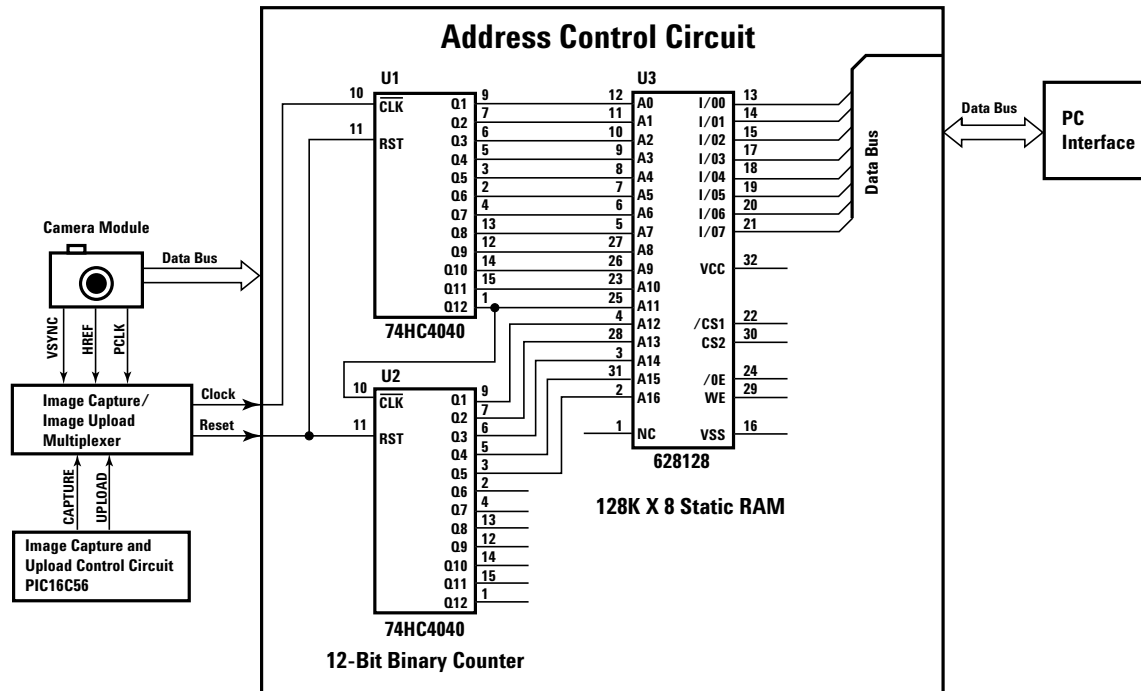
Address Control Circuit

Camera Module
Data Bus
VSYNC
HREF
PCLK

Image Capture/ Image Upload Multiplexer
Clock
Reset
CAPTURE
UPLOAD

Image Capture and Upload Control Circuit PIC16C56

U1
10 $\overline{CLK}$
11 RST
Q1 9
Q2 7
Q3 6
Q4 5
Q5 3
Q6 2
Q7 4
Q8 13
Q9 12
Q10 14
Q11 15
Q12 1
74HC4040

U2
10 $\overline{CLK}$
11 RST
Q1 9
Q2 7
Q3 6
Q4 5
Q5 3
Q6 2
Q7 4
Q8 13
Q9 12
Q10 14
Q11 15
Q12 1
74HC4040
12-Bit Binary Counter

U3
12 A0
11 A1
10 A2
9 A3
8 A4
7 A5
6 A6
5 A7
27 A8
26 A9
23 A10
25 A11
4 A12
28 A13
3 A14
31 A15
2 A16
1 NC
I/00 13
I/01 14
I/02 15
I/03 17
I/04 18
I/05 19
I/06 20
I/07 21
VCC 32
/CS1 22
CS2 30
/0E 24
WE 29
VSS 16
628128
128K X 8 Static RAM

Data Bus
Data Bus
PC Interface